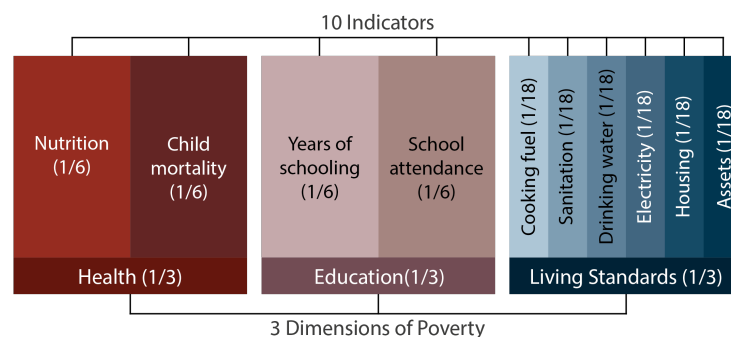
10 Indicators

Nutrition (1/6)

Child mortality (1/6)

Years of schooling (1/6)

School attendance (1/6)

Cooking fuel (1/18)

Sanitation (1/18)

Drinking water (1/18)

Electricity (1/18)

Housing (1/18)

Assets (1/18)

Health (1/3)

Education(1/3)

Living Standards (1/3)

3 Dimensions of Poverty